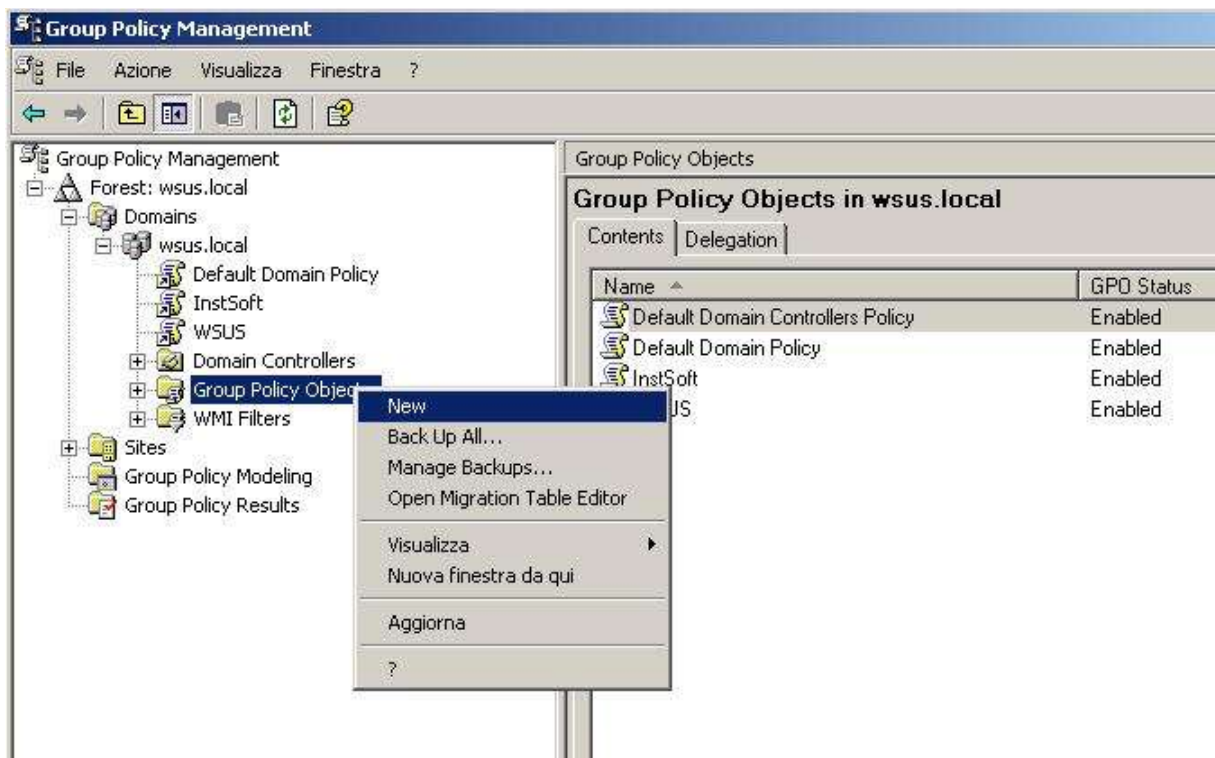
Group Policy Management

File Azione Visualizza Finestra ?

Group Policy Management
Forest: wsus.local
Domains
wsus.local
Default Domain Policy
InstSoft
WSUS
Domain Controllers
Group Policy Objec
WMI Filters
Sites
Group Policy Modeling
Group Policy Results

New
Back Up All...
Manage Backups...
Open Migration Table Editor
Visualizza
Nuova finestra da qui
Aggiorna
?

Group Policy Objects

Group Policy Objects in wsus.local

Contents | Delegation

| Name | GPO Status |
|---|---|
| Default Domain Controllers Policy | Enabled |
| Default Domain Policy | Enabled |
| InstSoft | Enabled |
| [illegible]US | Enabled |